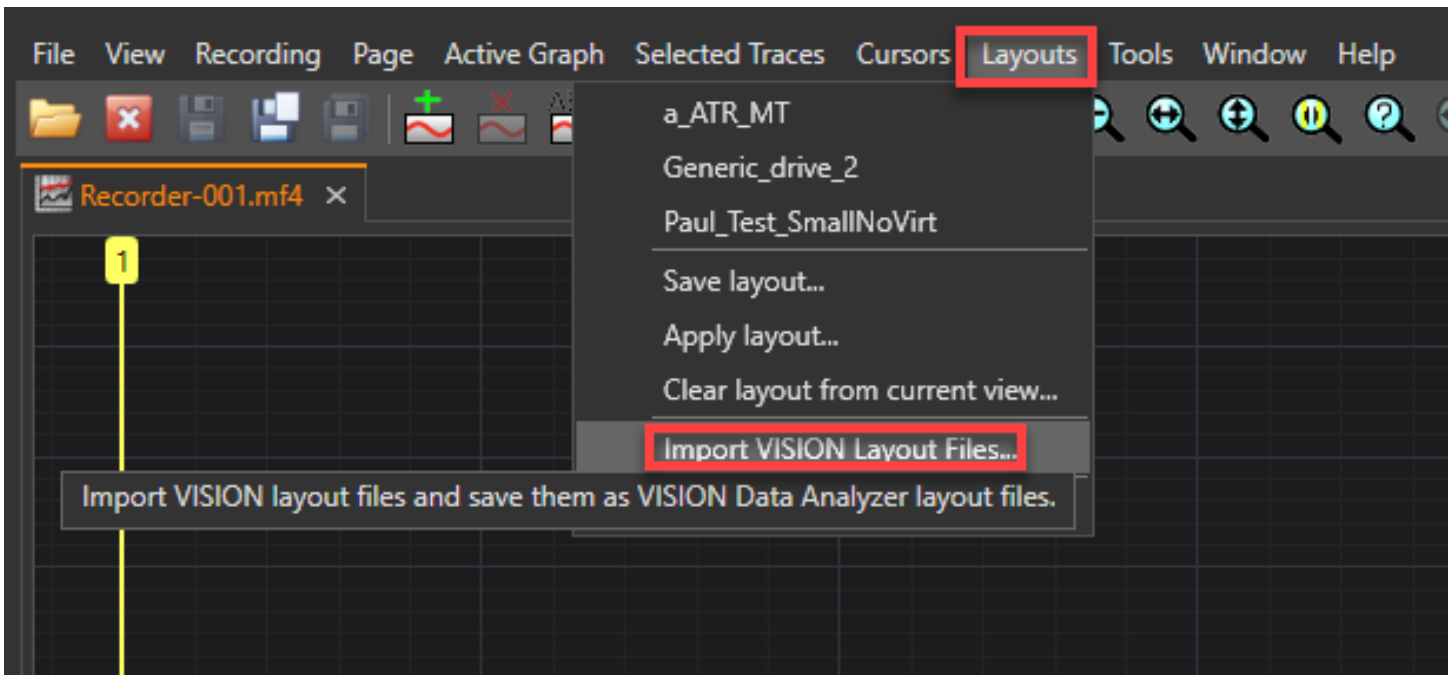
File View Recording Page Active Graph Selected Traces Cursors Layouts Tools Window Help

Recorder-001.mf4 ×

1

a_ATR_MT
Generic_drive_2
Paul_Test_SmallNoVirt
Save layout...
Apply layout...
Clear layout from current view...
Import VISION Layout Files...

Import VISION layout files and save them as VISION Data Analyzer layout files.